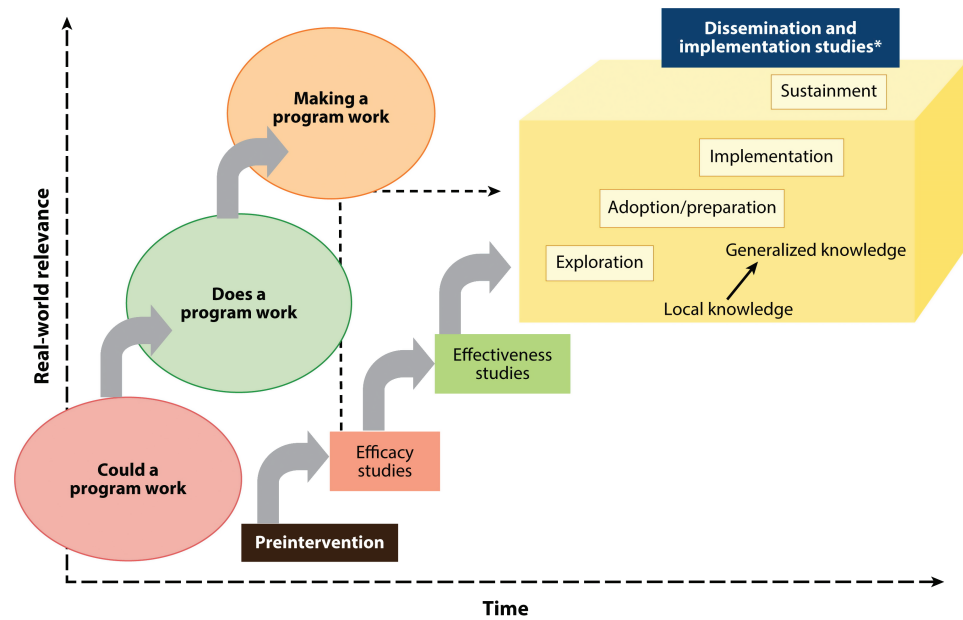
Dissemination and implementation studies*

Sustainment

Making a program work

Implementation

Adoption/preparation

Exploration

Generalized knowledge

Local knowledge

Does a program work

Real-world relevance

Effectiveness studies

Efficacy studies

Could a program work

Preintervention

Time